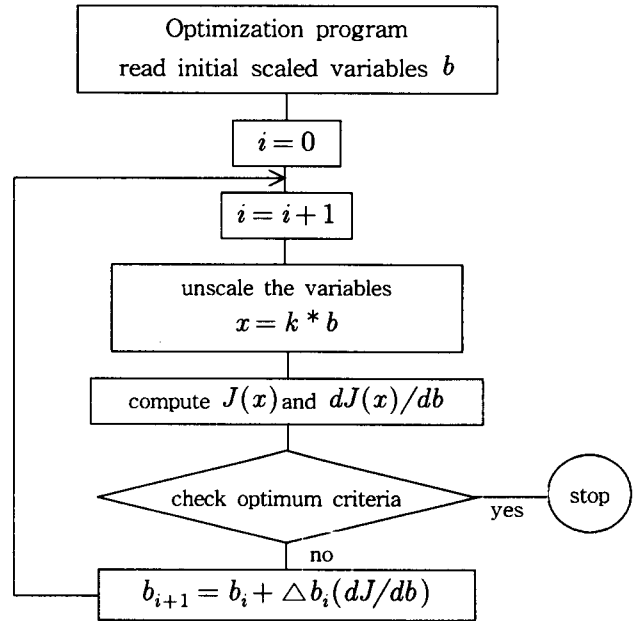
Optimization program
read initial scaled variables $b$

$i = 0$

$i = i + 1$

unscale the variables
$x = k * b$

compute $J(x)$ and $dJ(x)/db$

check optimum criteria

yes

stop

no

$b_{i+1} = b_i + \triangle b_i (dJ/db)$